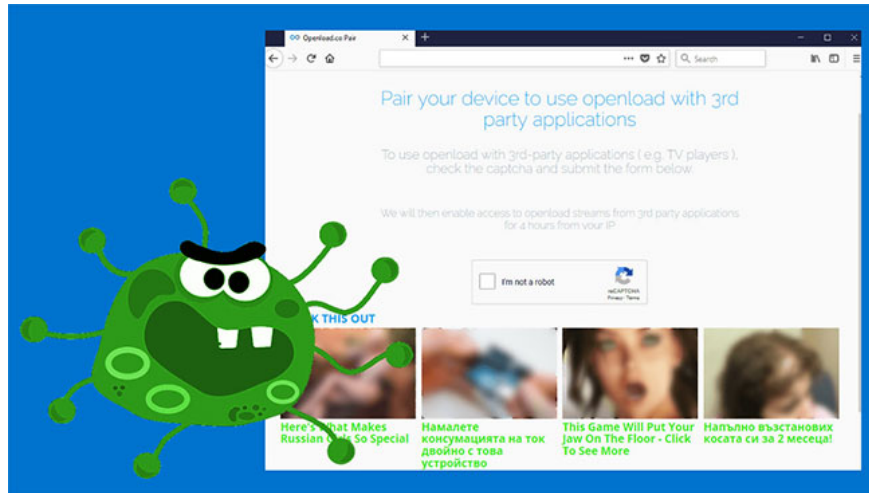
Openload.co Pair

Search

Pair your device to use openload with 3rd party applications

To use openload with 3rd-party applications ( e.g. TV players ), check the captcha and submit the form below.

We will then enable access to openload streams from 3rd party applications for 4 hours from your IP.

I'm not a robot

reCAPTCHA
Privacy - Terms

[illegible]K THIS OUT

Here's What Makes Russian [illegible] So Special

Намалете консумацията на ток двойно с това устройство

This Game Will Put Your Jaw On The Floor - Click To See More

Напълно възстанових косата си за 2 месеца!